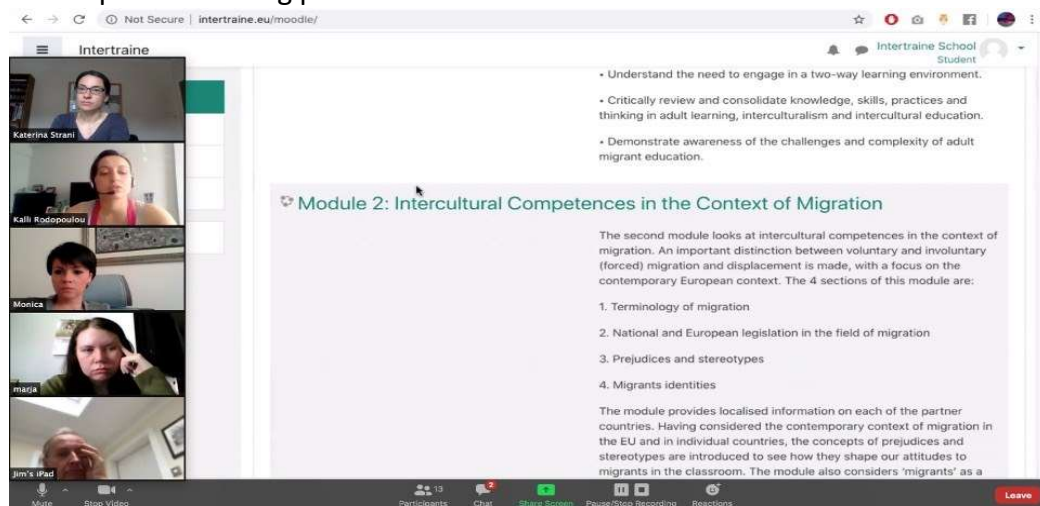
Not Secure | intertraine.eu/moodle/

Intertraine

Intertraine School
Student

• Understand the need to engage in a two-way learning environment.

• Critically review and consolidate knowledge, skills, practices and thinking in adult learning, interculturalism and intercultural education.

• Demonstrate awareness of the challenges and complexity of adult migrant education.

Module 2: Intercultural Competences in the Context of Migration

The second module looks at intercultural competences in the context of migration. An important distinction between voluntary and involuntary (forced) migration and displacement is made, with a focus on the contemporary European context. The 4 sections of this module are:

1. Terminology of migration

2. National and European legislation in the field of migration

3. Prejudices and stereotypes

4. Migrants identities

The module provides localised information on each of the partner countries. Having considered the contemporary context of migration in the EU and in individual countries, the concepts of prejudices and stereotypes are introduced to see how they shape our attitudes to migrants in the classroom. The module also considers 'migrants' as a

Katerina Strani

Kalli Rodopoulou

Monica

marja

Jim's iPad

Mute

Stop Video

13
Participants

2
Chat

Share Screen

Pause/Stop Recording

Reactions

Leave